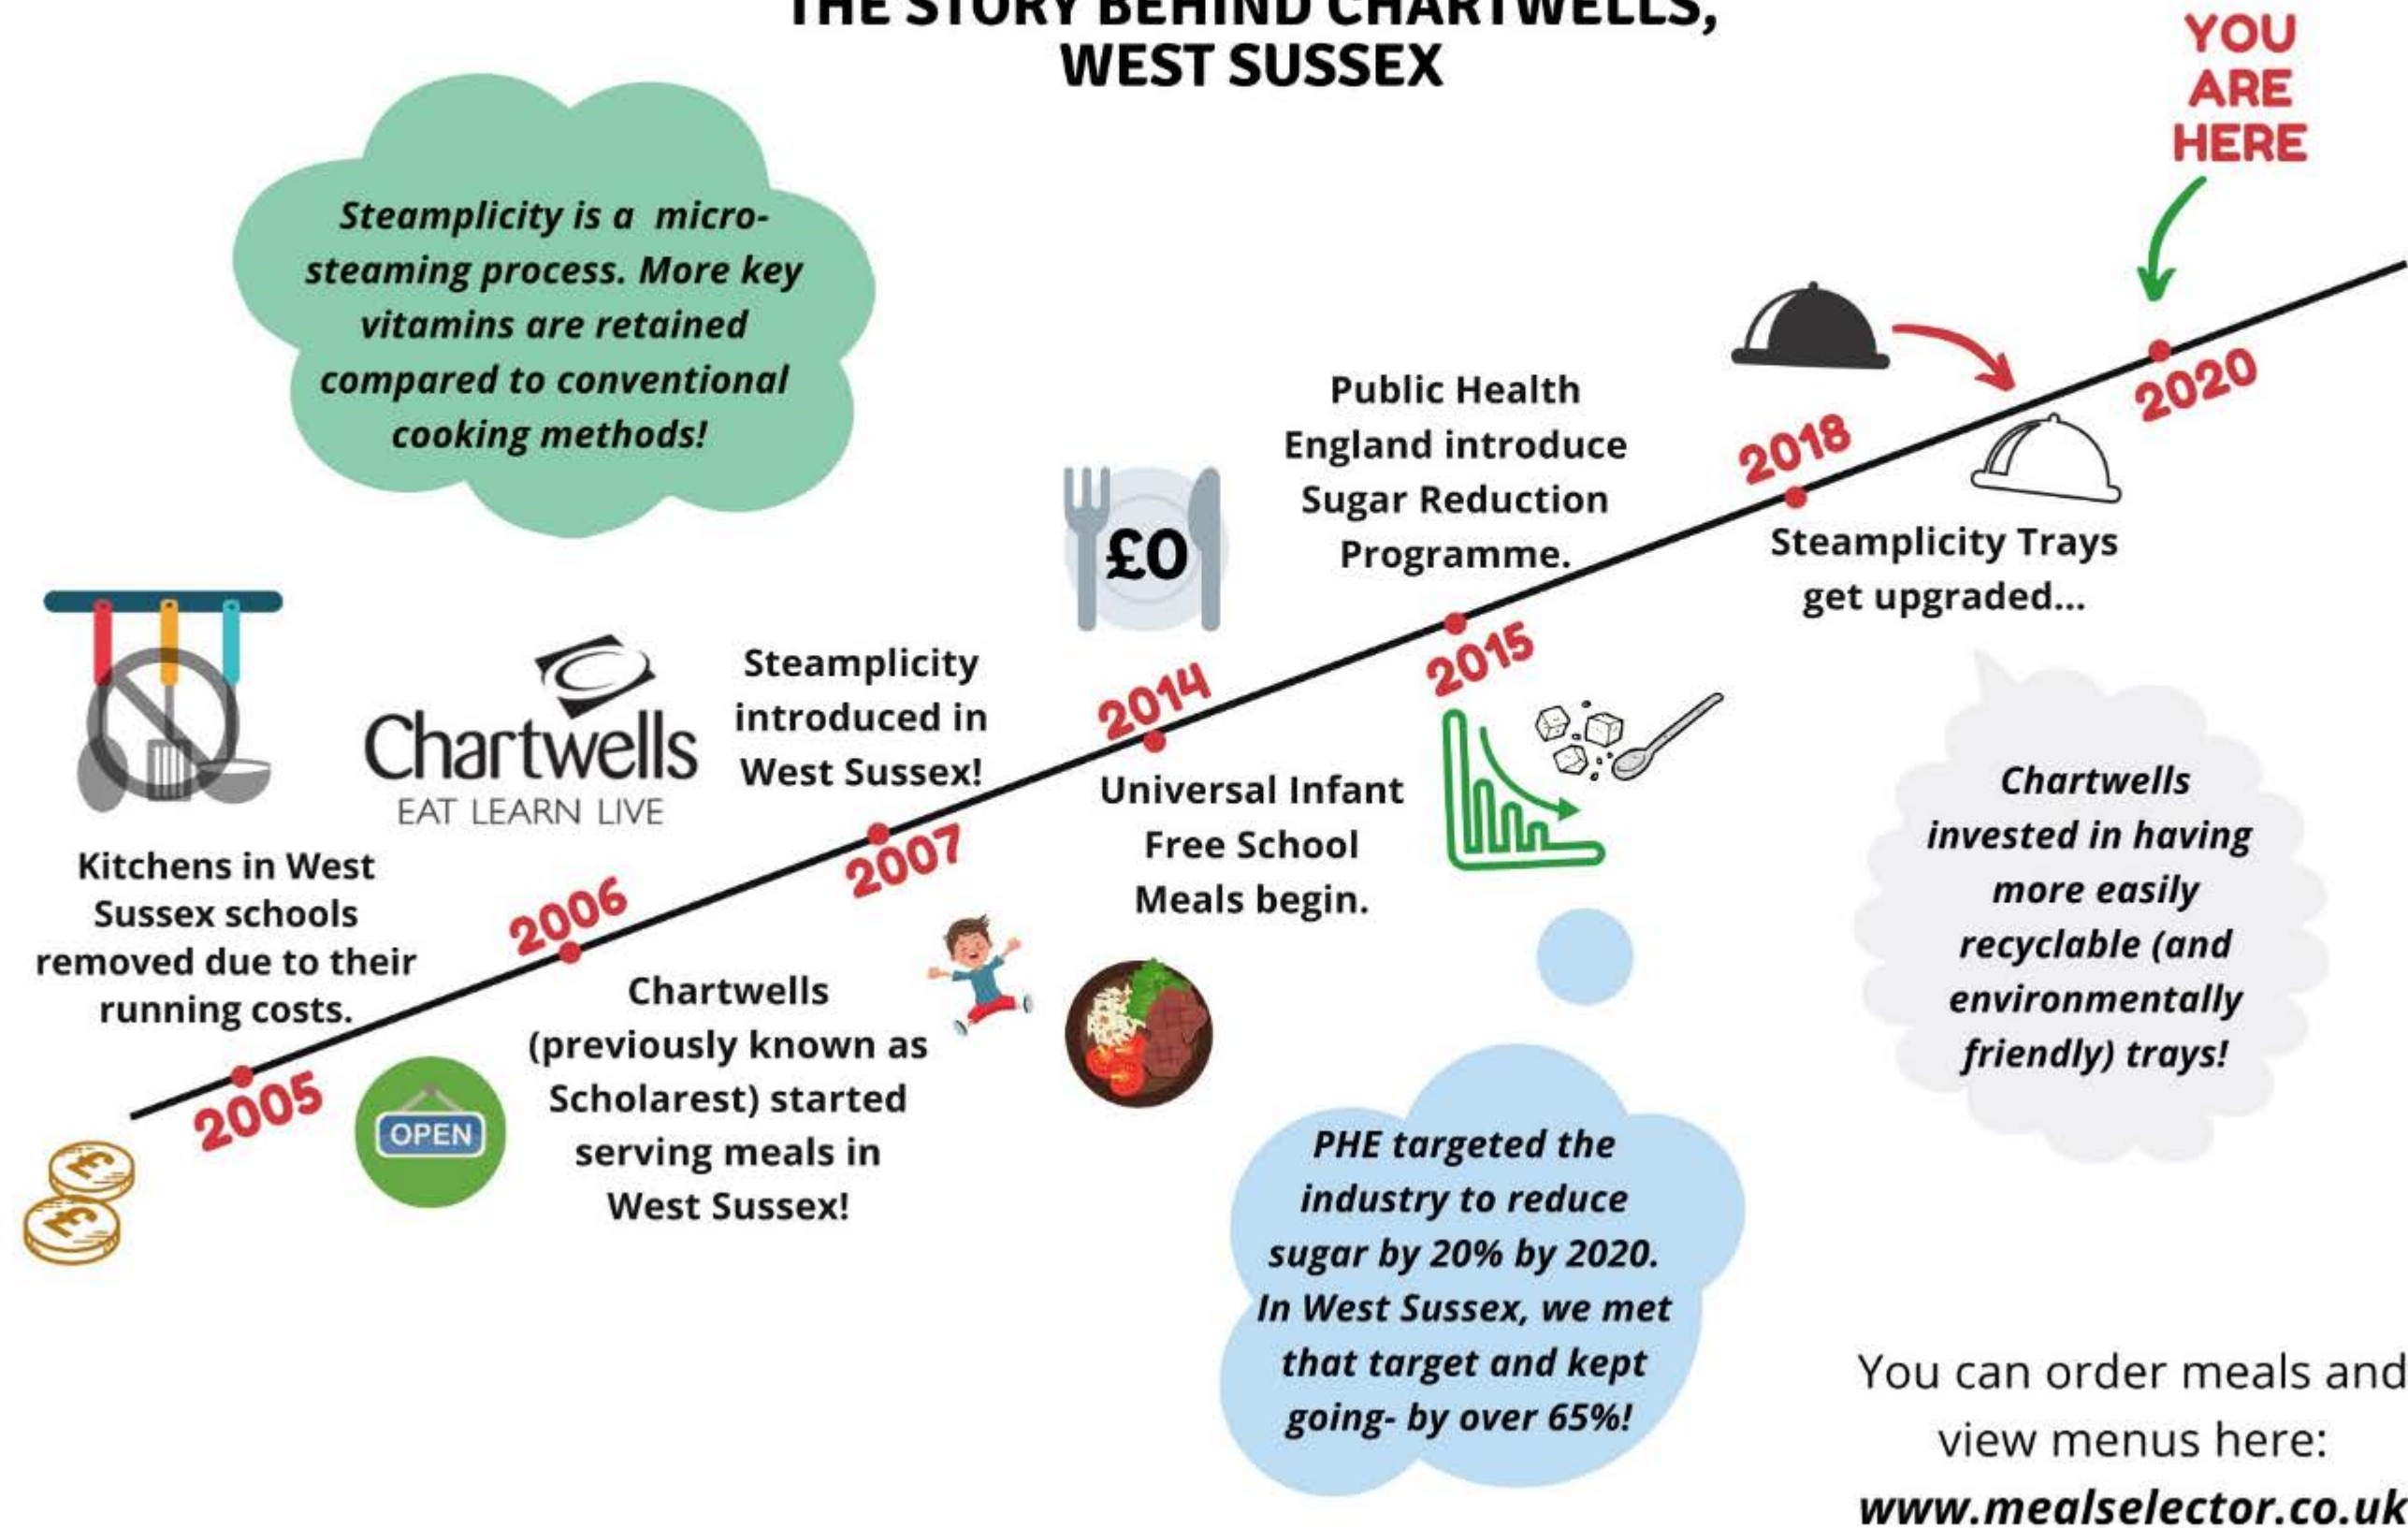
THE STORY BEHIND CHARTWELLS, WEST SUSSEX

YOU ARE HERE

Steamplicity is a micro-steaming process. More key vitamins are retained compared to conventional cooking methods!

Public Health England introduce Sugar Reduction Programme.

2018

2020

Steamplicity Trays get upgraded...

£0

Chartwells
EAT LEARN LIVE

Steamplicity introduced in West Sussex!

2014

2015

Universal Infant Free School Meals begin.

Chartwells invested in having more easily recyclable (and environmentally friendly) trays!

Kitchens in West Sussex schools removed due to their running costs.

2006

2007

2005

OPEN

Chartwells (previously known as Scholarest) started serving meals in West Sussex!

PHE targeted the industry to reduce sugar by 20% by 2020. In West Sussex, we met that target and kept going- by over 65%!

You can order meals and view menus here:
www.mealselector.co.uk